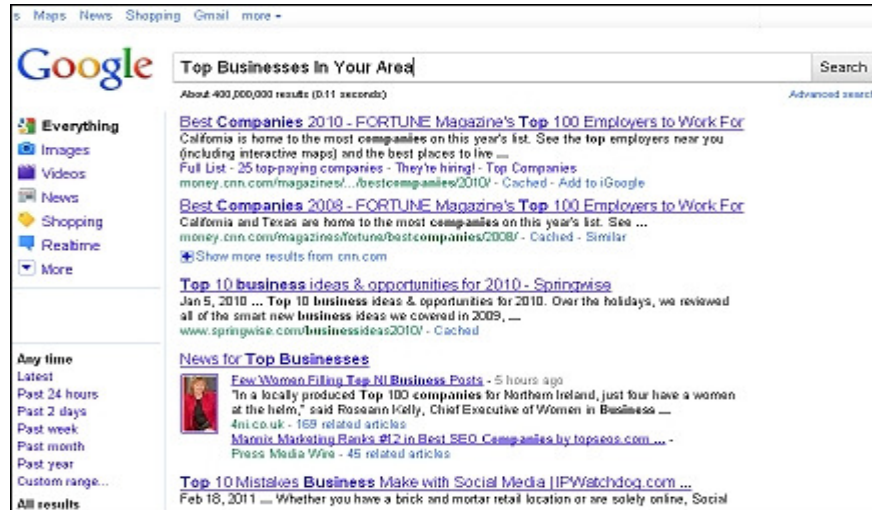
s Maps News Shopping Gmail more ▾

Google

Top Businesses In Your Area

Search

About 400,000,000 results (0.11 seconds)

Advanced search

Everything
Images
Videos
News
Shopping
Realtime
More

Any time
Latest
Past 24 hours
Past 2 days
Past week
Past month
Past year
Custom range...

All results

Best Companies 2010 - FORTUNE Magazine's Top 100 Employers to Work For
California is home to the most companies on this year's list. See the top employers near you (including interactive maps) and the best places to live ...
Full List - 25 top-paying companies - They're hiring! - Top Companies
money.cnn.com/magazines/.../bestcompanies/2010/ - Cached - Add to iGoogle

Best Companies 2008 - FORTUNE Magazine's Top 100 Employers to Work For
California and Texas are home to the most companies on this year's list. See ...
money.cnn.com/magazines/fortune/bestcompanies/2008/ - Cached - Similar
Show more results from cnn.com

Top 10 business ideas & opportunities for 2010 - Springwise
Jan 5, 2010 ... Top 10 business ideas & opportunities for 2010. Over the holidays, we reviewed all of the smart new business ideas we covered in 2009, ...
www.springwise.com/businessideas2010/ - Cached

News for Top Businesses

Few Women Filling Top NI Business Posts - 5 hours ago
"In a locally produced Top 100 companies for Northern Ireland, just four have a women at the helm," said Roseann Kelly, Chief Executive of Women in Business ...
4ni.co.uk - 169 related articles
Mannix Marketing Ranks #12 in Best SEO Companies by topseos.com ... -
Press Media Wire - 45 related articles

Top 10 Mistakes Business Make with Social Media | IPWatchdog.com ...
Feb 18, 2011 ... Whether you have a brick and mortar retail location or are solely online, Social